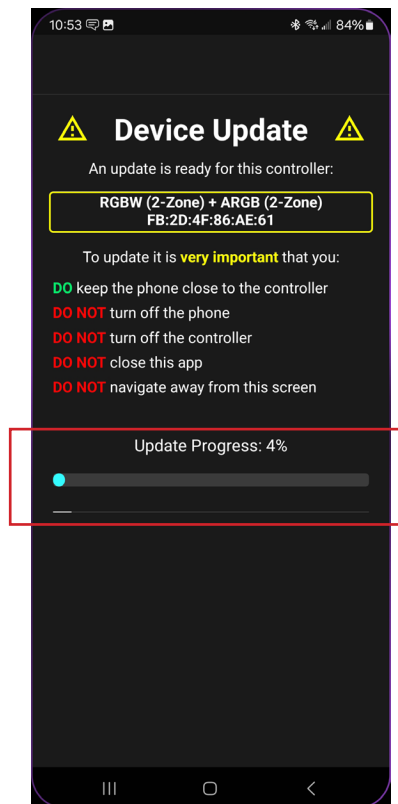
10:53 84%

Device Update

An update is ready for this controller:

RGBW (2-Zone) + ARGB (2-Zone)
FB:2D:4F:86:AE:61

To update it is very important that you:

DO keep the phone close to the controller
DO NOT turn off the phone
DO NOT turn off the controller
DO NOT close this app
DO NOT navigate away from this screen

Update Progress: 4%